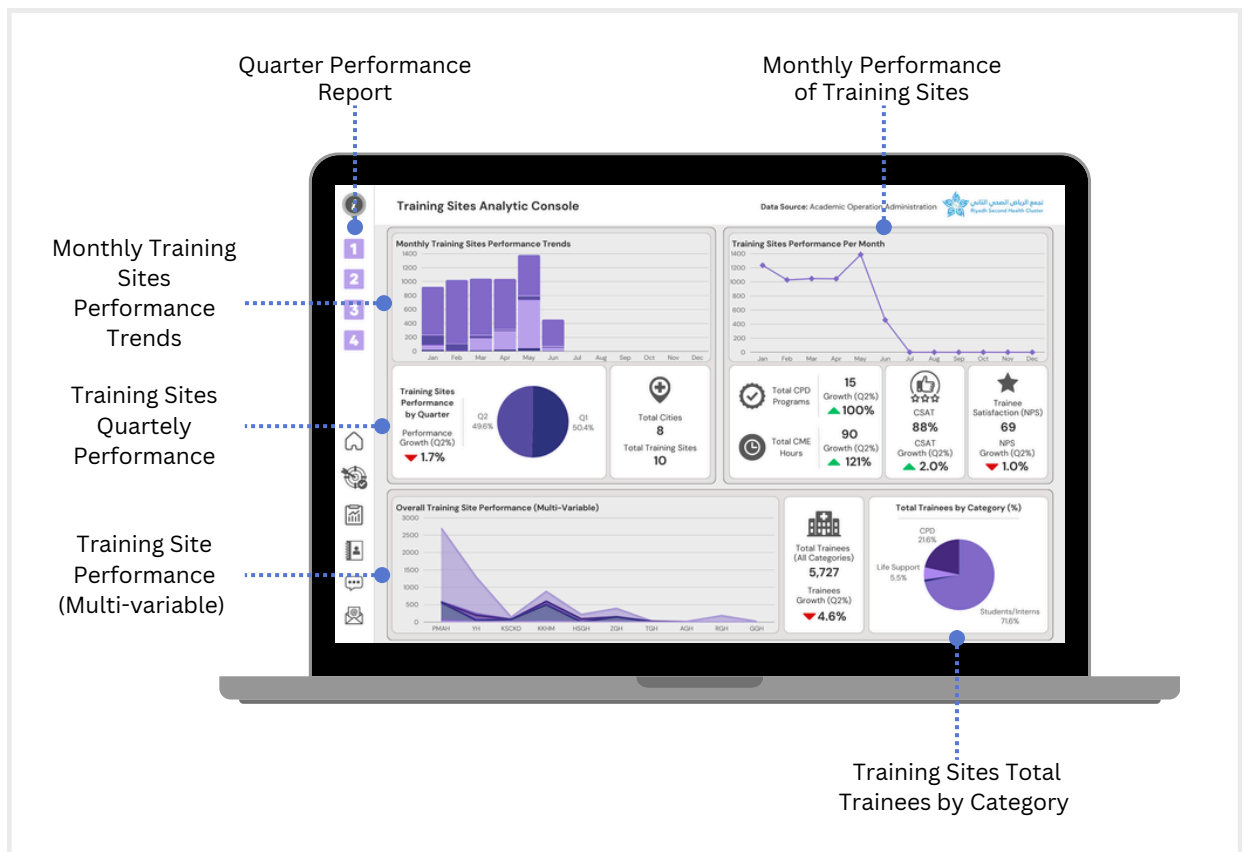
Quarter Performance Report

Monthly Performance of Training Sites

Monthly Training Sites Performance Trends

Training Sites Quartely Performance

Training Site Performance (Multi-variable)

Training Sites Total Trainees by Category

1
2
3
4

Training Sites Analytic Console

Data Source: Academic Operation Administration

تجمع الرياض الصحي الثاني
Riyadh Second Health Cluster

Monthly Training Sites Performance Trends
1400 1200 1000 800 600 400 200 0
Jan Feb Mar Apr May Jun Jul Aug Sep Oct Nov Dec

Training Sites Performance Per Month
1400 1200 1000 800 600 400 200 0
Jan Feb Mar Apr May Jun Jul Aug Sep Oct Nov Dec

Training Sites Performance by Quarter
Performance Growth (Q2%)
▼ 1.7%
Q2 49.6%
Q1 50.4%

Total Cities
8
Total Training Sites
10

Total CPD Programs
15
Growth (Q2%)
▲ 100%

Total CME Hours
90
Growth (Q2%)
▲ 121%

CSAT
88%
CSAT Growth (Q2%)
▲ 2.0%

Trainee Satisfaction (NPS)
69
NPS Growth (Q2%)
▼ 1.0%

Overall Training Site Performance (Multi-Variable)
3000 2500 2000 1500 1000 500 0
PMAH YH KSCKD KKHM HSGH ZGH TGH AGH RGH GGH

Total Trainees (All Categories)
5,727
Trainees Growth (Q2%)
▼ 4.6%

Total Trainees by Category (%)
CPD 21.6%
Life Support 5.5%
Students/Interns 71.6%